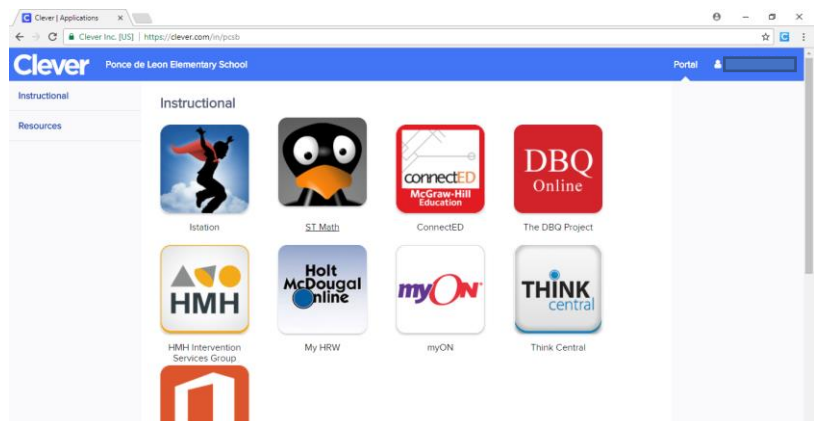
Clever | Applications ×

Clever Inc. [US] | https://clever.com/in/pcsb

Clever Ponce de Leon Elementary School

Portal

Instructional

Resources

Instructional

Istation

ST Math

connectED McGraw-Hill Education

ConnectED

DBQ Online

The DBQ Project

HMH

HMH Intervention Services Group

Holt McDougal Online

My HRW

myON

myON

THINK central

Think Central